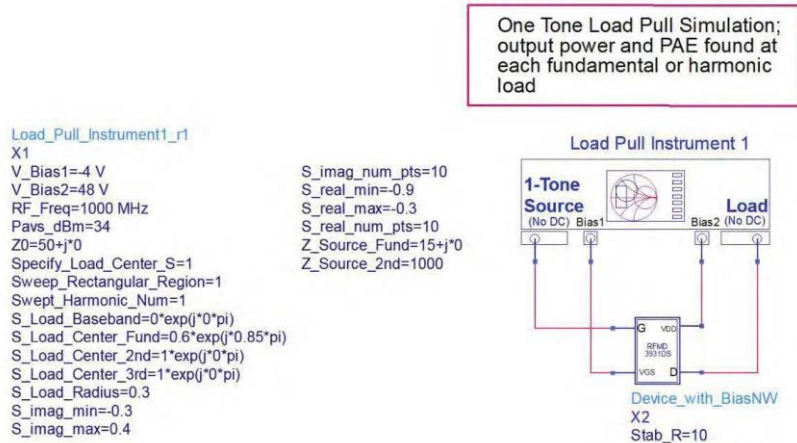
One Tone Load Pull Simulation; output power and PAE found at each fundamental or harmonic load

Load_Pull_Instrument1_r1
X1
V_Bias1=-4 V
V_Bias2=48 V
RF_Freq=1000 MHz
Pavs_dBm=34
Z0=50+j*0
Specify_Load_Center_S=1
Sweep_Rectangular_Region=1
Swept_Harmonic_Num=1
S_Load_Baseband=0*exp(j*0*pi)
S_Load_Center_Fund=0.6*exp(j*0.85*pi)
S_Load_Center_2nd=1*exp(j*0*pi)
S_Load_Center_3rd=1*exp(j*0*pi)
S_Load_Radius=0.3
S_imag_min=-0.3
S_imag_max=0.4

S_imag_num_pts=10
S_real_min=-0.9
S_real_max=-0.3
S_real_num_pts=10
Z_Source_Fund=15+j*0
Z_Source_2nd=1000

Load Pull Instrument 1
1-Tone Source (No DC)
Bias1
Bias2
Load (No DC)
G
VDD
RFMD 3931DS
VGS
D
Device_with_BiasNW
X2
Stab_R=10